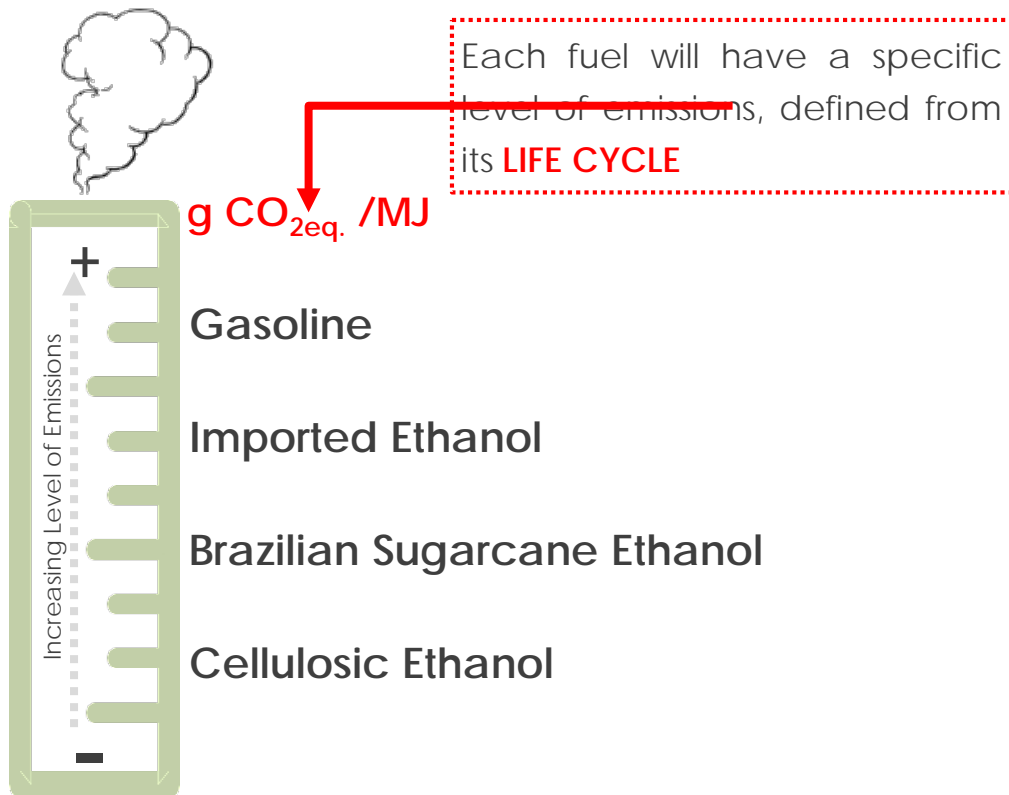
Each fuel will have a specific level of emissions, defined from its LIFE CYCLE

g $CO_{2eq.}$ /MJ

+

Increasing Level of Emissions

Gasoline

Imported Ethanol

Brazilian Sugarcane Ethanol

Cellulosic Ethanol

-